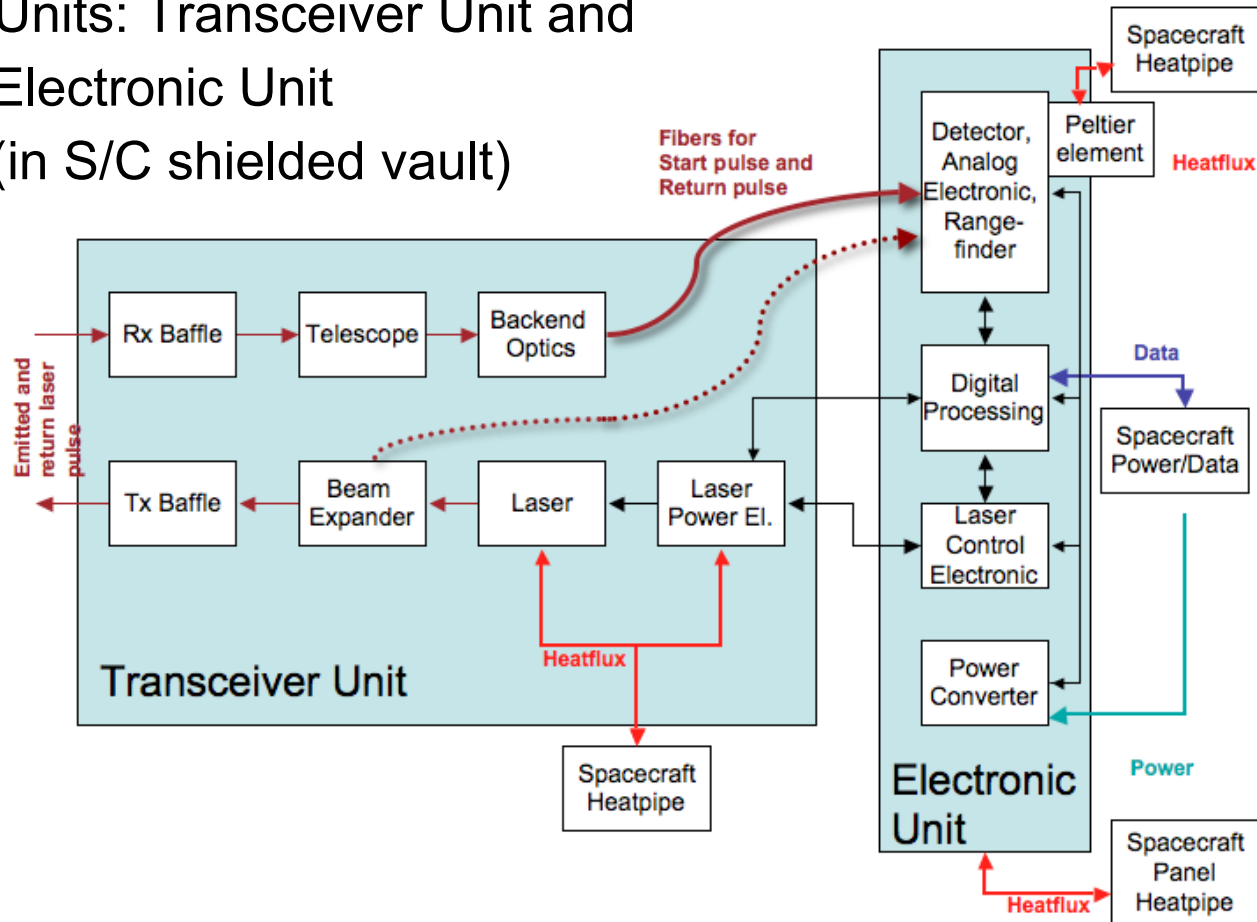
Units: Transceiver Unit and Electronic Unit (in S/C shielded vault)

Fibers for Start pulse and Return pulse

Spacecraft Heatpipe

Peltier element

Heatflux

Detector, Analog Electronic, Rangefinder

Emitted and return laser pulse

Rx Baffle

Telescope

Backend Optics

Data

Digital Processing

Spacecraft Power/Data

Tx Baffle

Beam Expander

Laser

Laser Power El.

Laser Control Electronic

Heatflux

Power Converter

Transceiver Unit

Spacecraft Heatpipe

Power

Electronic Unit

Heatflux

Spacecraft Panel Heatpipe